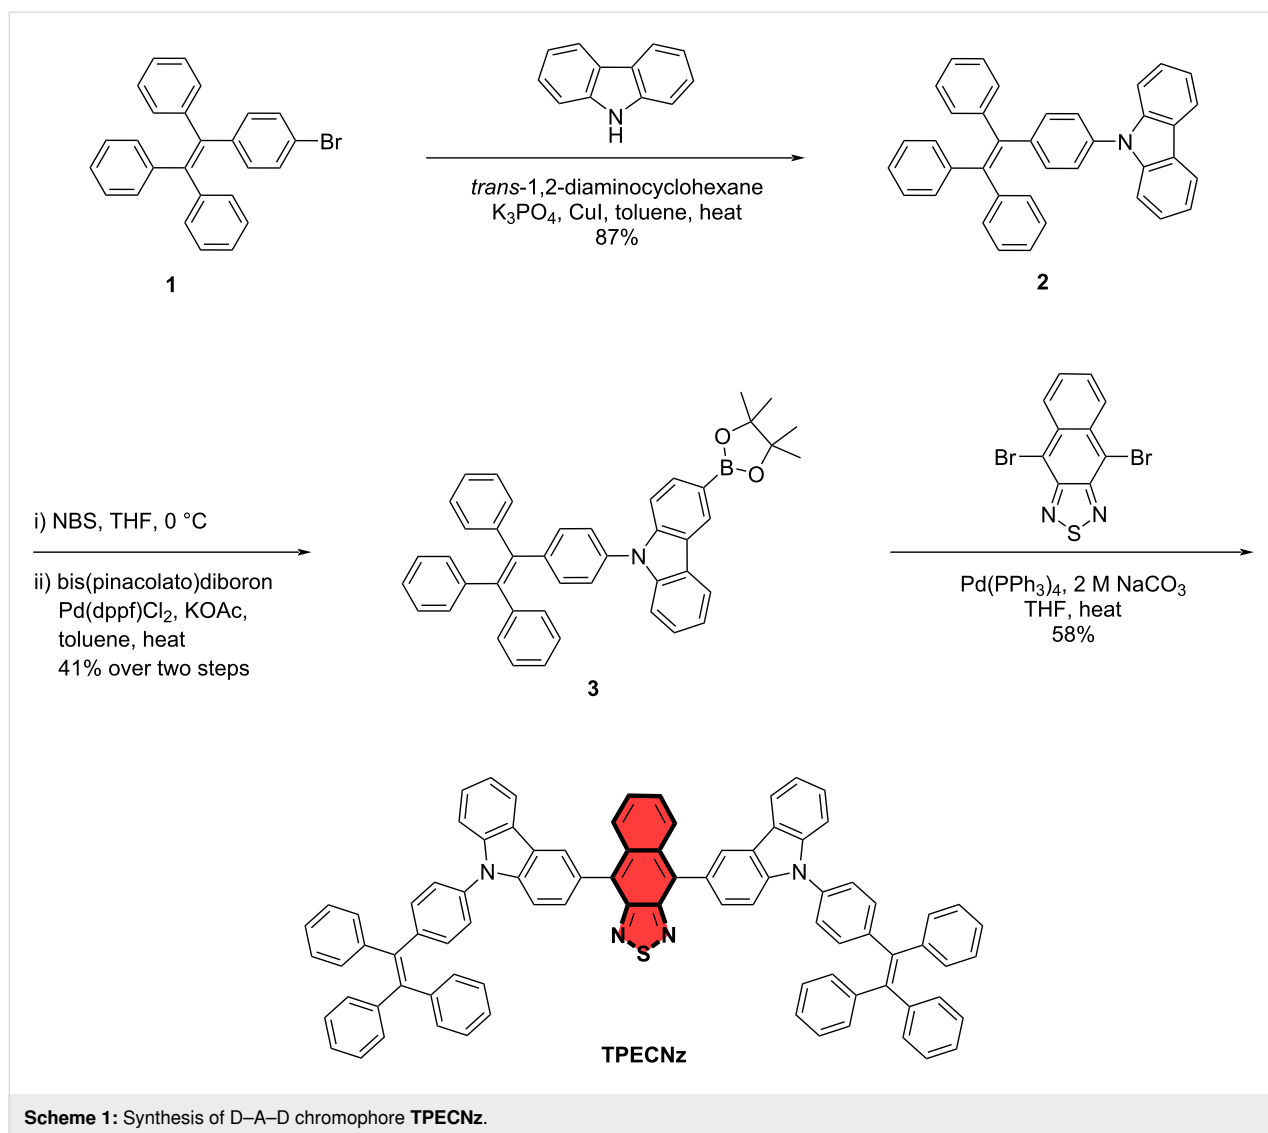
Br

1

N
H

trans-1,2-diaminocyclohexane
$K_3PO_4$, CuI, toluene, heat
87%

N

2

i) NBS, THF, 0 °C

ii) bis(pinacolato)diboron
$Pd(dppf)Cl_2$, KOAc,
toluene, heat
41% over two steps

O
B
O

N

3

Br
Br
N
S
N

$Pd(PPh_3)_4$, 2 M $NaCO_3$
THF, heat
58%

N
N
N
S
N

TPECNz

Scheme 1: Synthesis of D–A–D chromophore TPECNz.